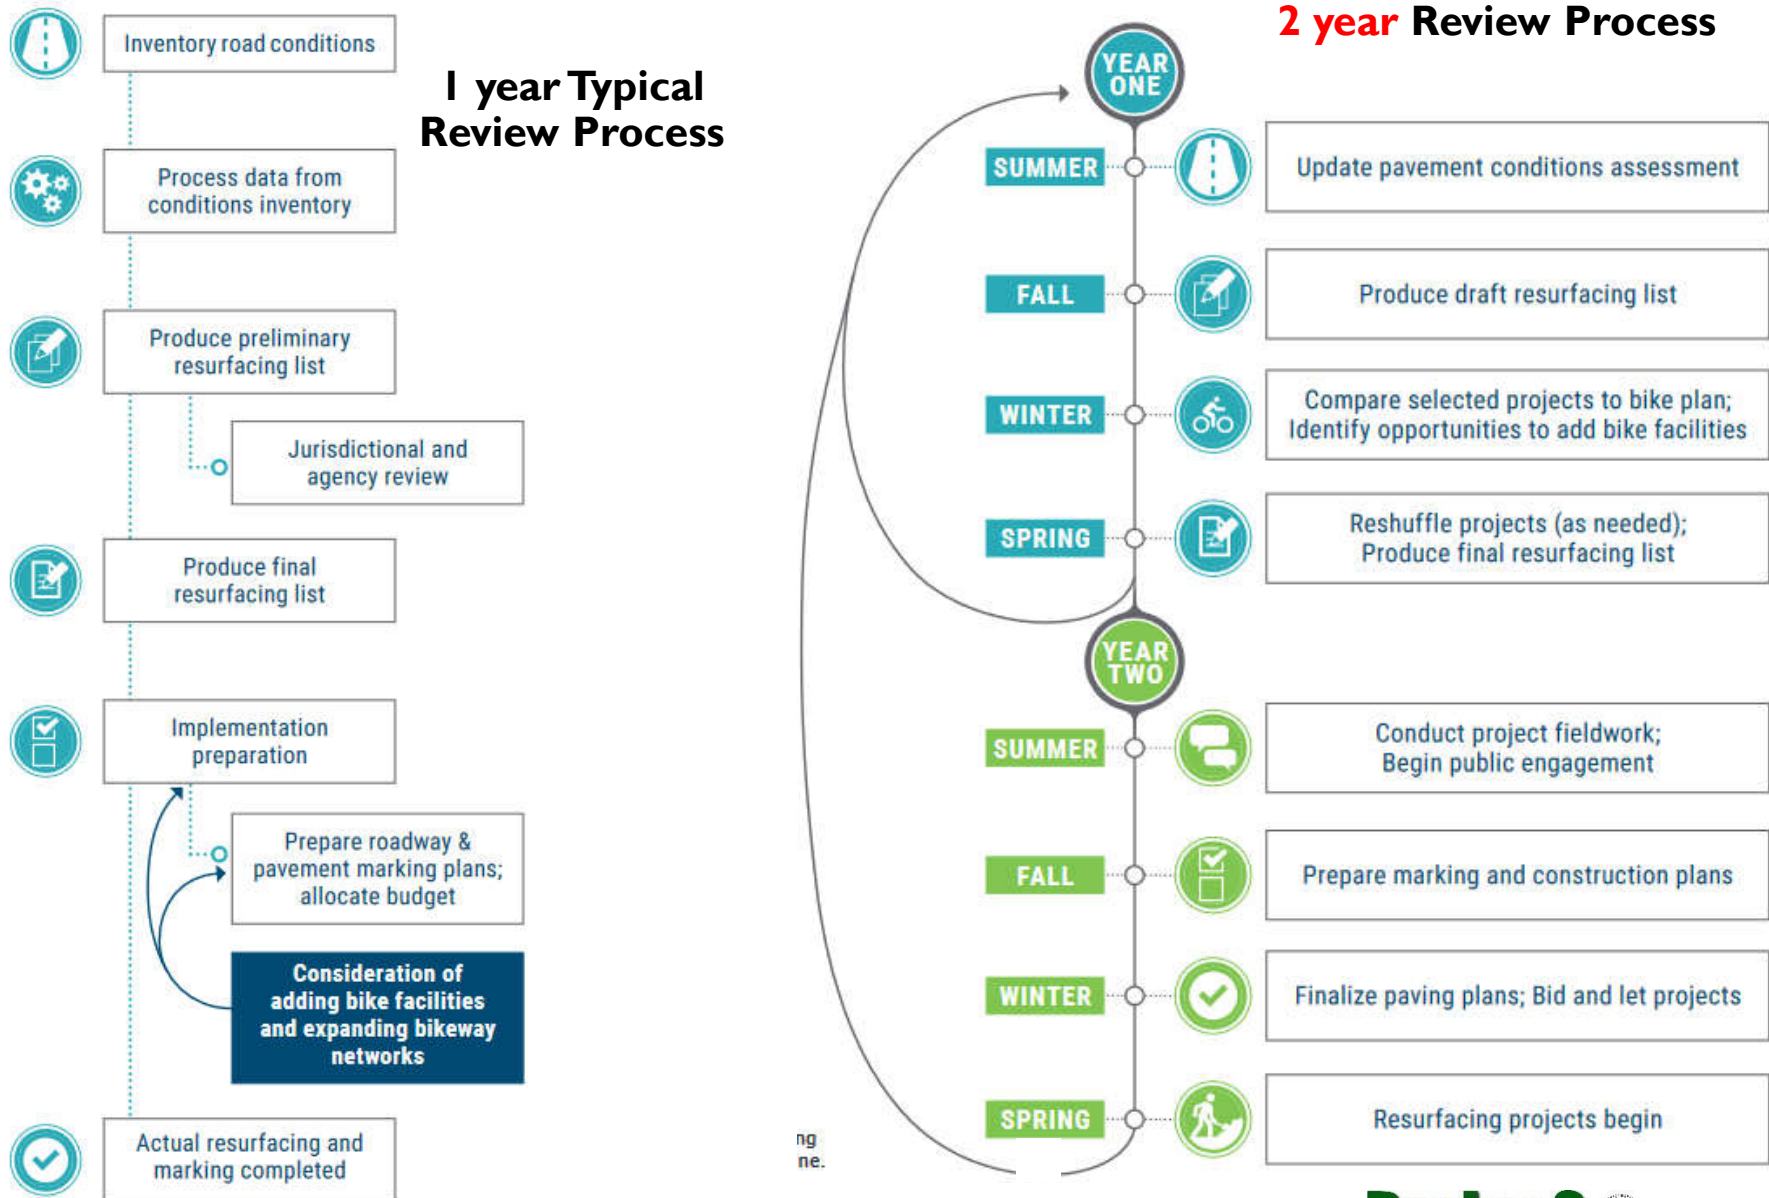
Inventory road conditions

Process data from conditions inventory

Produce preliminary resurfacing list

Jurisdictional and agency review

Produce final resurfacing list

Implementation preparation

Prepare roadway & pavement marking plans; allocate budget

Consideration of adding bike facilities and expanding bikeway networks

Actual resurfacing and marking completed

I year Typical Review Process

2 year Review Process

YEAR ONE

SUMMER
Update pavement conditions assessment

FALL
Produce draft resurfacing list

WINTER
Compare selected projects to bike plan; Identify opportunities to add bike facilities

SPRING
Reshuffle projects (as needed); Produce final resurfacing list

YEAR TWO

SUMMER
Conduct project fieldwork; Begin public engagement

FALL
Prepare marking and construction plans

WINTER
Finalize paving plans; Bid and let projects

SPRING
Resurfacing projects begin

ng
ne.